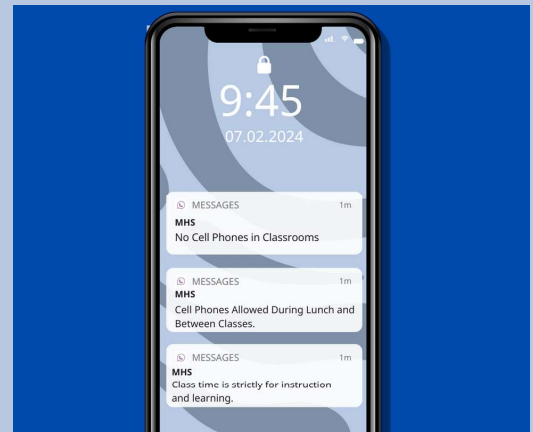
9:45
07.02.2024

MESSAGES 1m
MHS
No Cell Phones in Classrooms

MESSAGES 1m
MHS
Cell Phones Allowed During Lunch and Between Classes.

MESSAGES 1m
MHS
Class time is strictly for instruction and learning.